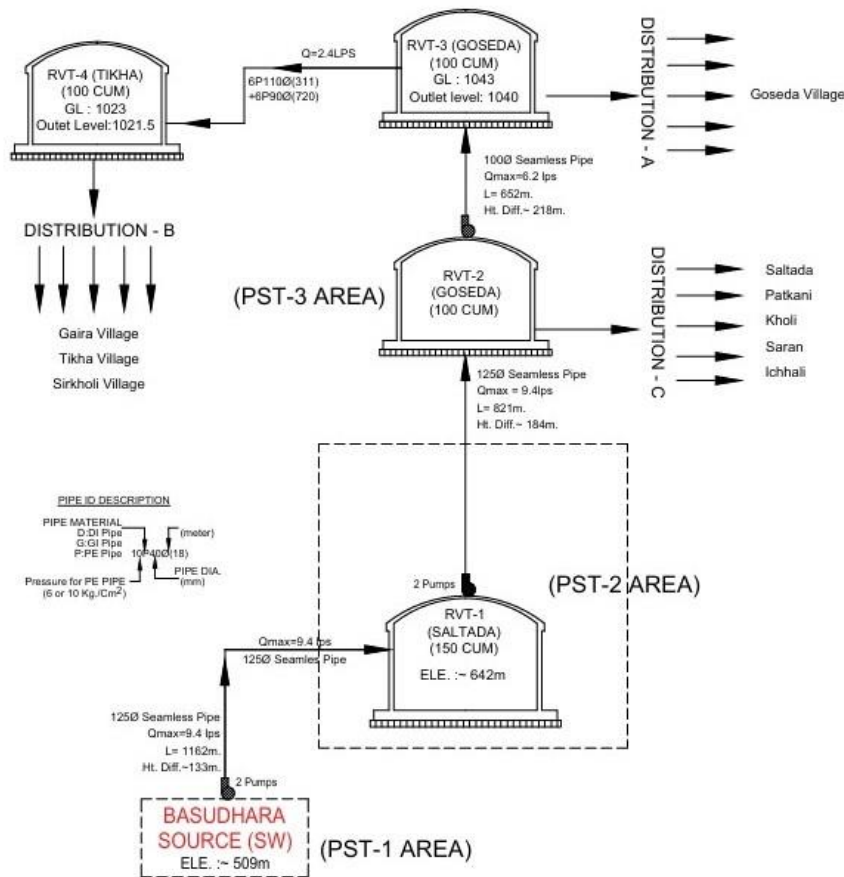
RVT-4 (TIKHA)
(100 CUM)
GL : 1023
Outet Level:1021.5

Q=2.4LPS
6P110Ø(311)
+6P90Ø(720)

RVT-3 (GOSEDA)
(100 CUM)
GL : 1043
Outlet level: 1040

DISTRIBUTION - A

Goseda Village

100Ø Seamless Pipe
Qmax=6.2 lps
L= 652m.
Ht. Diff.~ 218m.

DISTRIBUTION - B

Gaira Village
Tikha Village
Sirkholi Village

(PST-3 AREA)

RVT-2
(GOSEDA)
(100 CUM)

DISTRIBUTION - C

Saltada
Patkani
Kholi
Saran
Ichhali

125Ø Seamless Pipe
Qmax = 9.4lps
L= 821m.
Ht. Diff.~ 184m.

PIPE ID DESCRIPTION

PIPE MATERIAL
D:DI Pipe
G:GI Pipe
P:PE Pipe
10P40Ø(18)
(meter)
PIPE DIA.
(mm)
Pressure for PE PIPE
(6 or 10 Kg./Cm$^2$)

2 Pumps

(PST-2 AREA)

Qmax=9.4 lps
125Ø Seamles Pipe

RVT-1
(SALTADA)
(150 CUM)
ELE. :~ 642m

125Ø Seamless Pipe
Qmax=9.4 lps
L= 1162m.
Ht. Diff.~133m.

2 Pumps

BASUDHARA
SOURCE (SW)
ELE. :~ 509m

(PST-1 AREA)